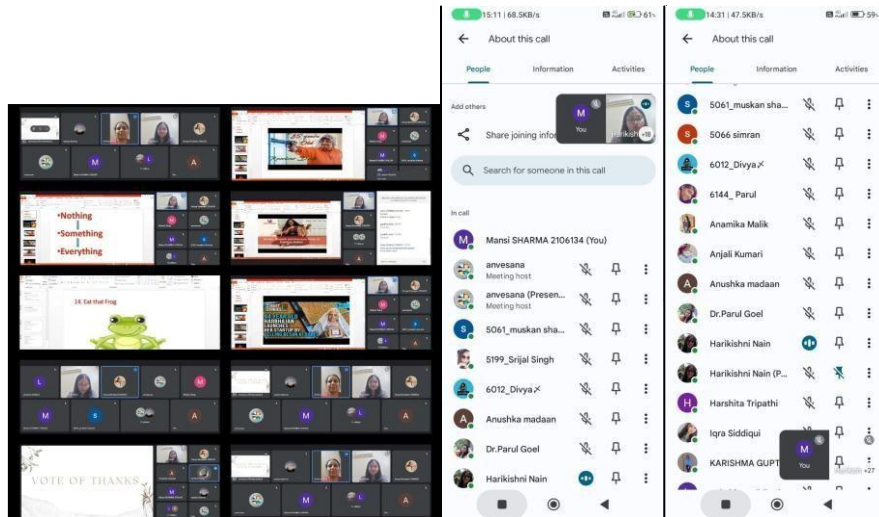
•Nothing
•Something
•Everything

14. Eat that Frog

VOTE OF THANKS

15:11 | 68.5KB/s

About this call

People Information Activities

Add others

You Harikish +16

Share joining info

Search for someone in this call

In call

Mansi SHARMA 2106134 (You)

anvesana
Meeting host

anvesana (Presen...
Meeting host

5061_muskan sha...

5199_Srijal Singh

6012_Divya

Anushka madaan

Dr.Parul Goel

Harikishni Nain

14:31 | 47.5KB/s

About this call

People Information Activities

5061_muskan sha...

5066 simran

6012_Divya

6144_ Parul

Anamika Malik

Anjali Kumari

Anushka madaan

Dr.Parul Goel

Harikishni Nain

Harikishni Nain (P...

Harshita Tripathi

Iqra Siddiqui

KARISHMA GUPT

You +27